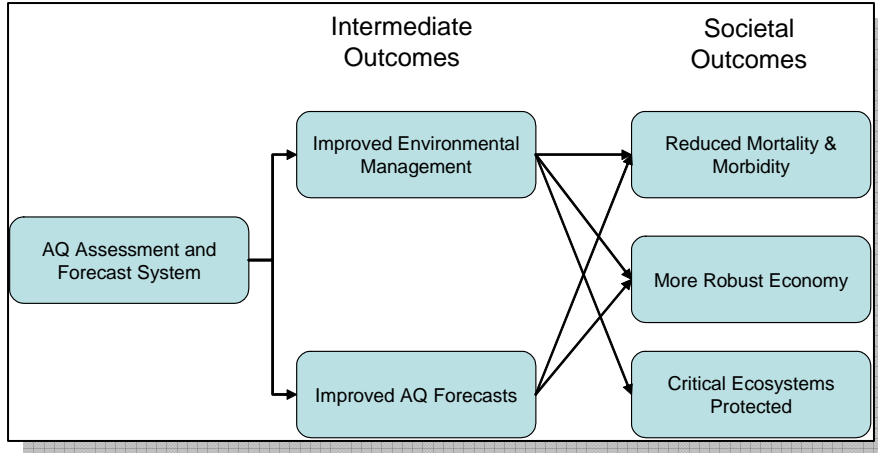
Intermediate Outcomes

Societal Outcomes

AQ Assessment and Forecast System

Improved Environmental Management

Improved AQ Forecasts

Reduced Mortality & Morbidity

More Robust Economy

Critical Ecosystems Protected